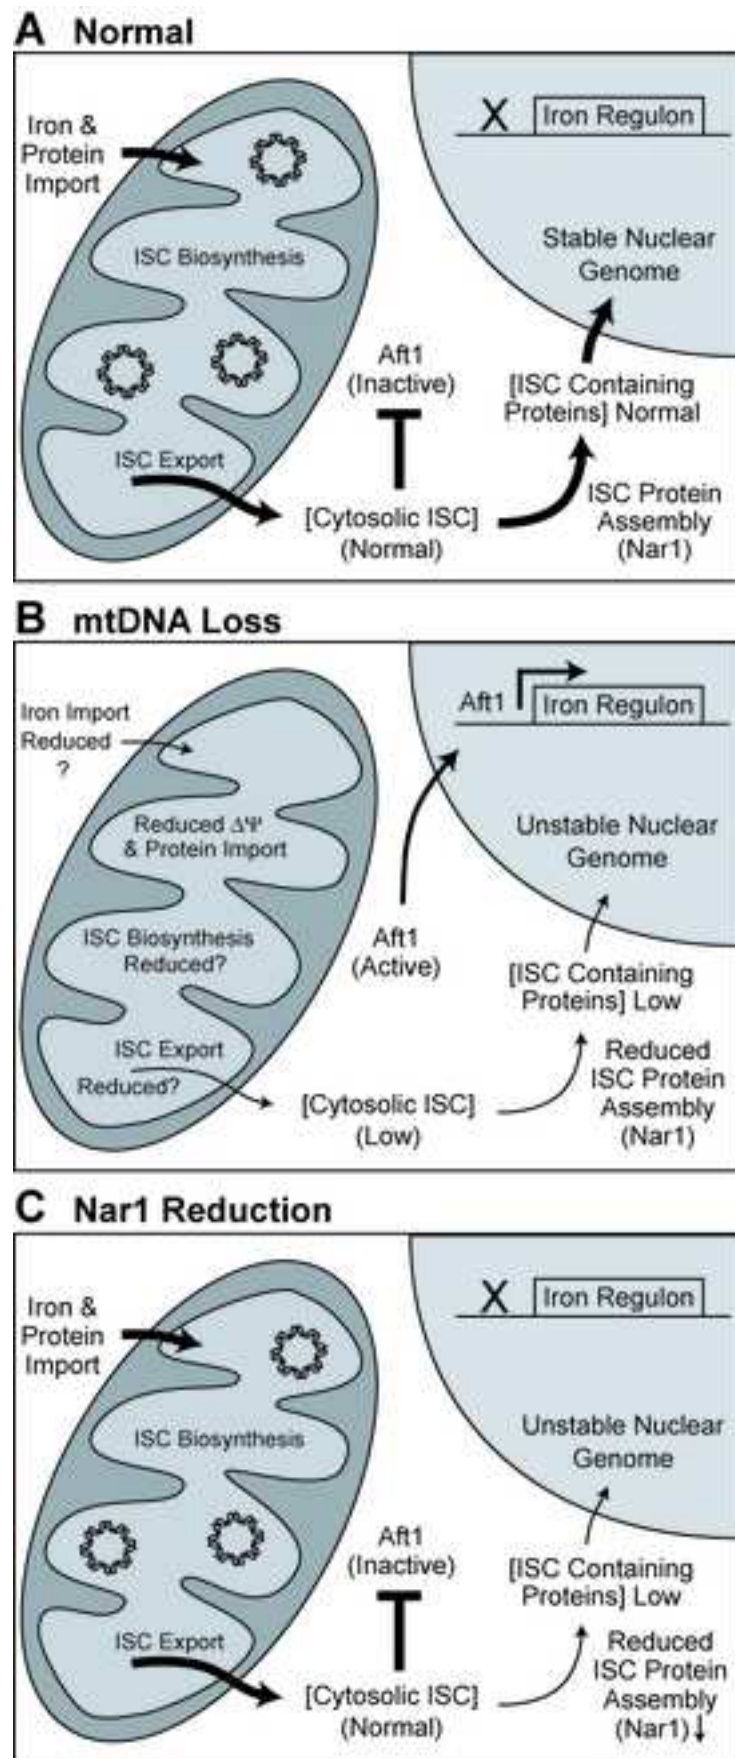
A Normal

X Iron Regulon

Iron & Protein Import

ISC Biosynthesis

Stable Nuclear Genome

Aft1 (Inactive)

[ISC Containing Proteins] Normal

ISC Export

[Cytosolic ISC] (Normal)

ISC Protein Assembly (Nar1)

B mtDNA Loss

Aft1 Iron Regulon

Iron Import Reduced ?

Reduced $\Delta\Psi$ & Protein Import

Unstable Nuclear Genome

ISC Biosynthesis Reduced?

Aft1 (Active)

[ISC Containing Proteins] Low

ISC Export Reduced?

[Cytosolic ISC] (Low)

Reduced ISC Protein Assembly (Nar1)

C Nar1 Reduction

X Iron Regulon

Iron & Protein Import

ISC Biosynthesis

Unstable Nuclear Genome

Aft1 (Inactive)

[ISC Containing Proteins] Low

ISC Export

[Cytosolic ISC] (Normal)

Reduced ISC Protein Assembly (Nar1)↓